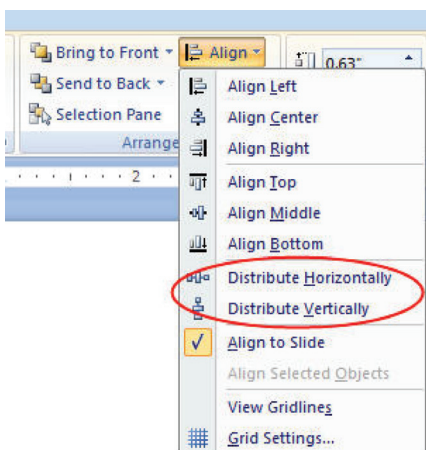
Bring to Front
Align
0.63"
Send to Back
Selection Pane
Arrange
2
Align Left
Align Center
Align Right
Align Top
Align Middle
Align Bottom
Distribute Horizontally
Distribute Vertically
Align to Slide
Align Selected Objects
View Gridlines
Grid Settings...